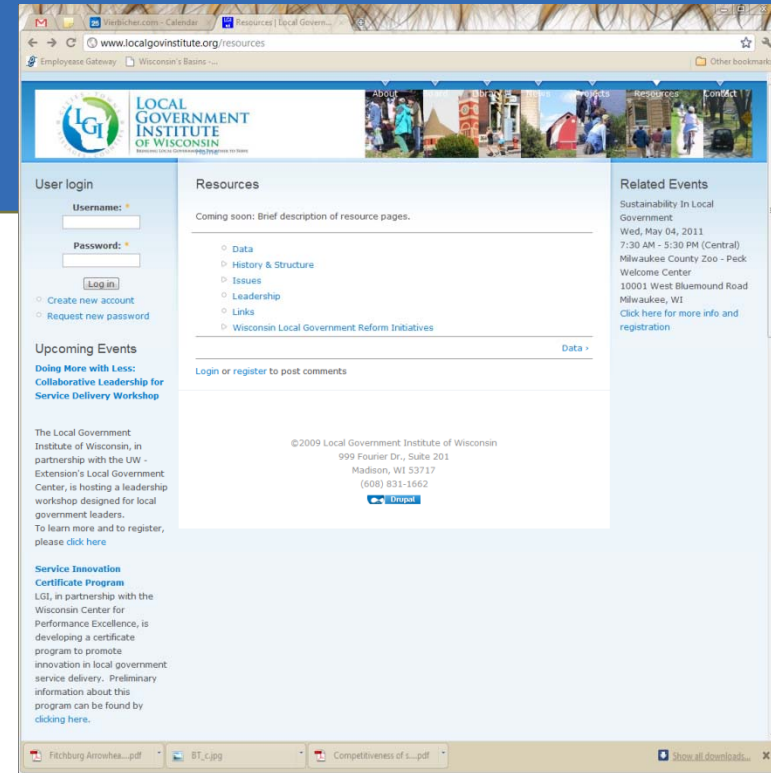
Vierbicher.com - Calendar
Resources | Local Govern...
www.localgovinstitute.org/resources
Employease Gateway
Wisconsin's Basins -...
Other bookmarks

LGI
LOCAL GOVERNMENT INSTITUTE OF WISCONSIN
About
Library
Projects
Resources
Contact

User login
Username: *
Password: *
Log in
Create new account
Request new password

Upcoming Events
Doing More with Less: Collaborative Leadership for Service Delivery Workshop

The Local Government Institute of Wisconsin, in partnership with the UW - Extension's Local Government Center, is hosting a leadership workshop designed for local government leaders.
To learn more and to register, please click here

Service Innovation Certificate Program
LGI, in partnership with the Wisconsin Center for Performance Excellence, is developing a certificate program to promote innovation in local government service delivery. Preliminary information about this program can be found by clicking here.

Resources
Coming soon: Brief description of resource pages.
Data
History & Structure
Issues
Leadership
Links
Wisconsin Local Government Reform Initiatives
Data ›
Login or register to post comments

©2009 Local Government Institute of Wisconsin
999 Fourier Dr., Suite 201
Madison, WI 53717
(608) 831-1662
Drupal

Related Events
Sustainability In Local Government
Wed, May 04, 2011
7:30 AM - 5:30 PM (Central)
Milwaukee County Zoo - Peck Welcome Center
10001 West Bluemound Road
Milwaukee, WI
Click here for more info and registration

Fitchburg Arrowhea....pdf
BT_c.jpg
Competitiveness of s....pdf
Show all downloads...